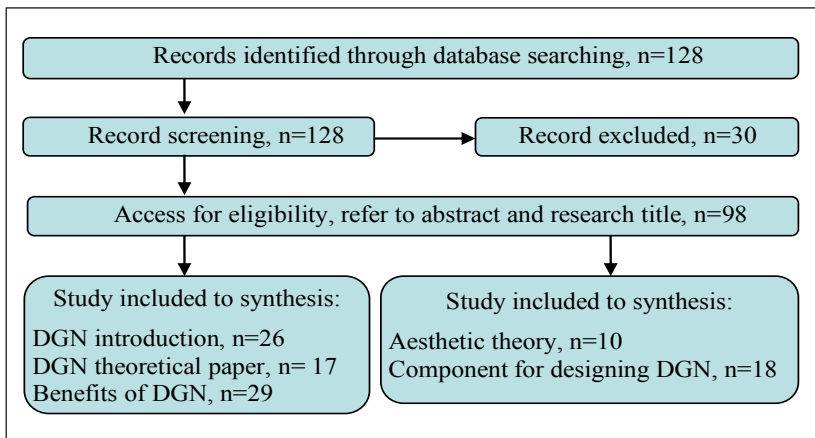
Records identified through database searching, n=128

Record screening, n=128

Record excluded, n=30

Access for eligibility, refer to abstract and research title, n=98

Study included to synthesis:

DGN introduction, n=26
DGN theoretical paper, n= 17
Benefits of DGN, n=29

Study included to synthesis:

Aesthetic theory, n=10
Component for designing DGN, n=18